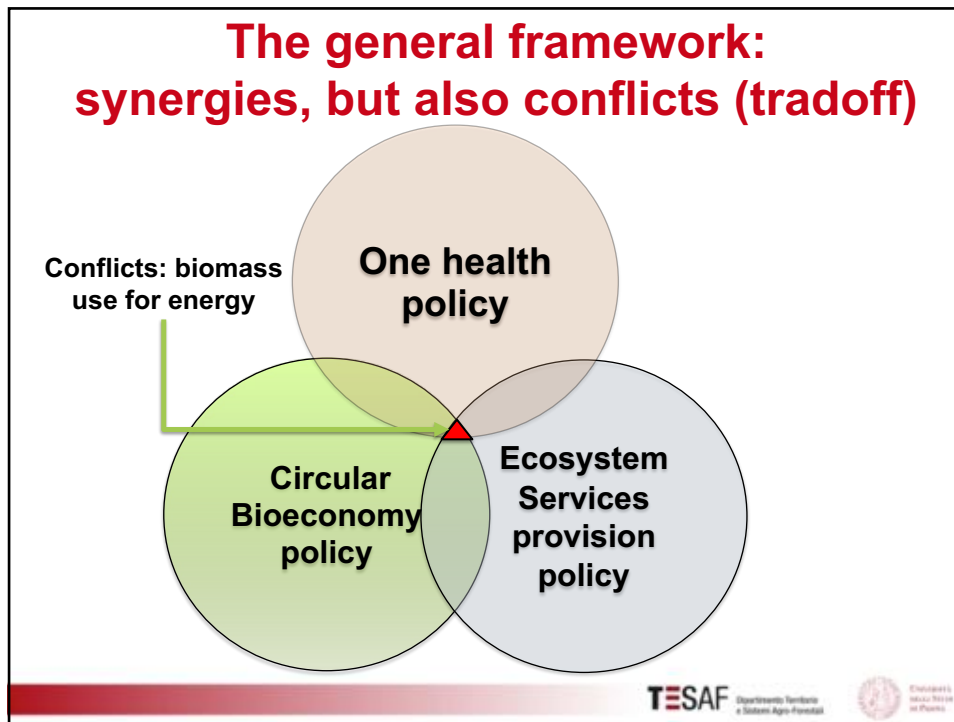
The general framework: synergies, but also conflicts (tradoff)

Conflicts: biomass use for energy

One health policy

Circular Bioeconomy policy

Ecosystem Services provision policy

TESAF Dipartimento Territorio e Sistemi Agro-Forestali

Università degli Studi di Padova